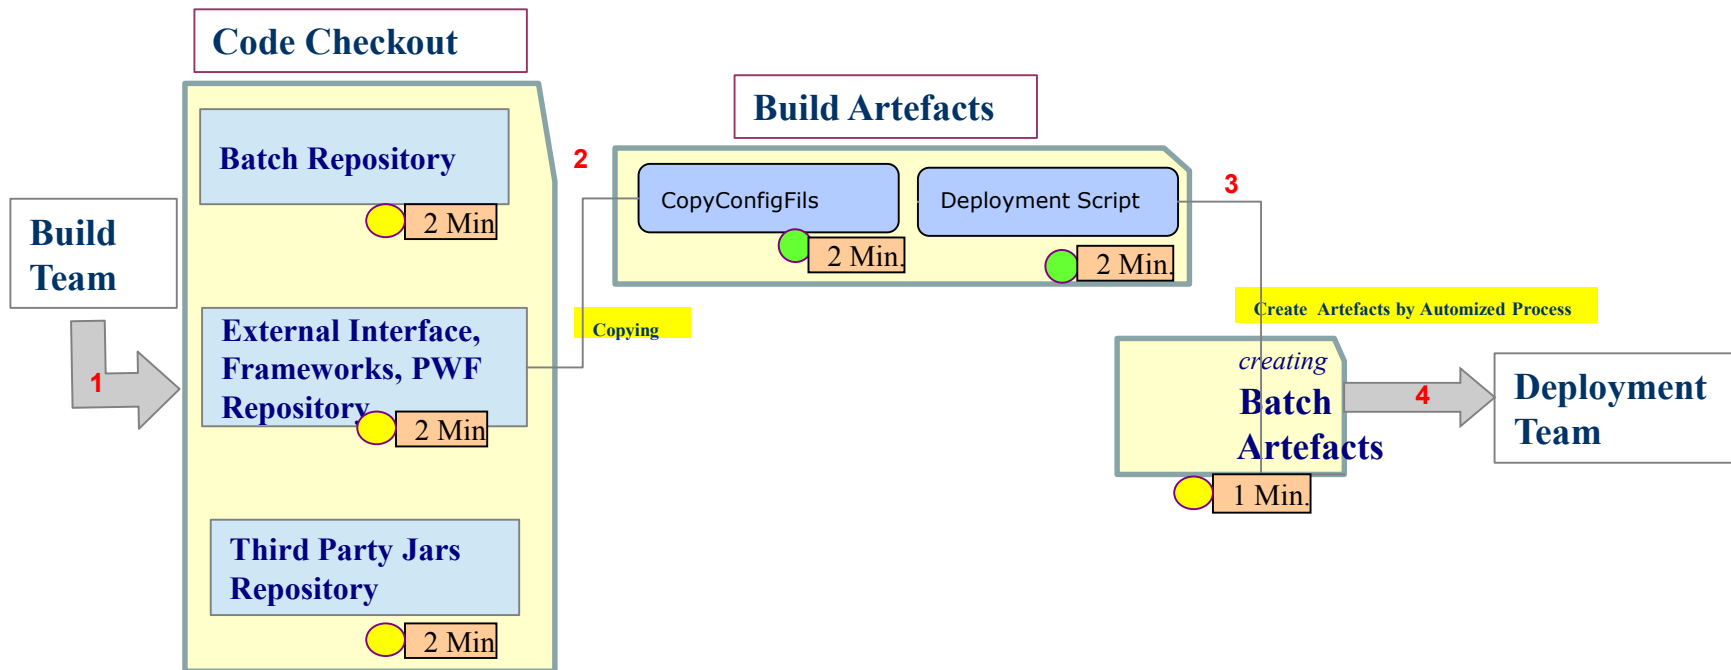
Code Checkout

Build Team

1

Batch Repository

2 Min

External Interface, Frameworks, PWF Repository

2 Min

Third Party Jars Repository

2 Min

2

Copying

Build Artefacts

CopyConfigFils

2 Min.

Deployment Script

2 Min.

3

Create Artefacts by Automized Process

creating

Batch Artefacts

1 Min.

4

Deployment Team